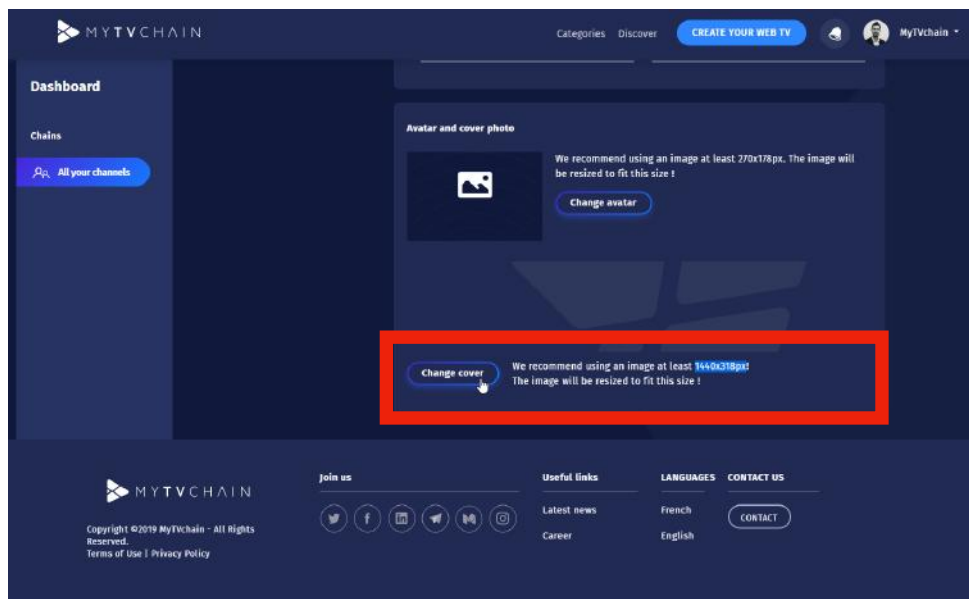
MYTVCHAIN

Categories Discover CREATE YOUR WEB TV MyTVchain

Dashboard

Chains

All your channels

Avatar and cover photo

We recommend using an image at least 270x178px. The image will be resized to fit this size !

Change avatar

Change cover

We recommend using an image at least 1440x318px!
The image will be resized to fit this size !

MYTVCHAIN

Copyright ©2019 MyTVchain - All Rights Reserved.
Terms of Use | Privacy Policy

Join us

Useful links

Latest news

Career

LANGUAGES

French

English

CONTACT US

CONTACT